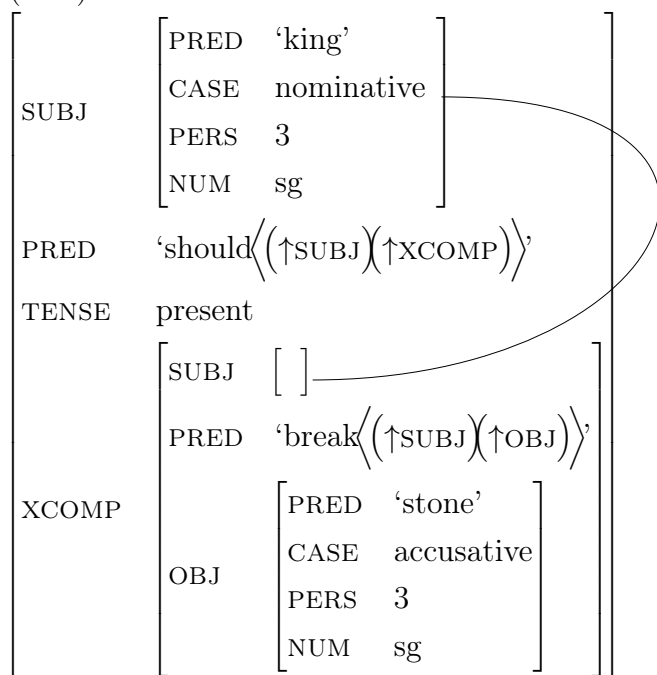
| | | |
|---|---|---|
| SUBJ | PRED 'king' CASE nominative PERS 3 NUM sg | |
| PRED | 'should⟨(↑SUBJ)(↑XCOMP)⟩' | |
| TENSE | present | |
| XCOMP | SUBJ [ ] PRED 'break⟨(↑SUBJ)(↑OBJ)⟩' OBJ [PRED 'stone' CASE accusative PERS 3 NUM sg] | |